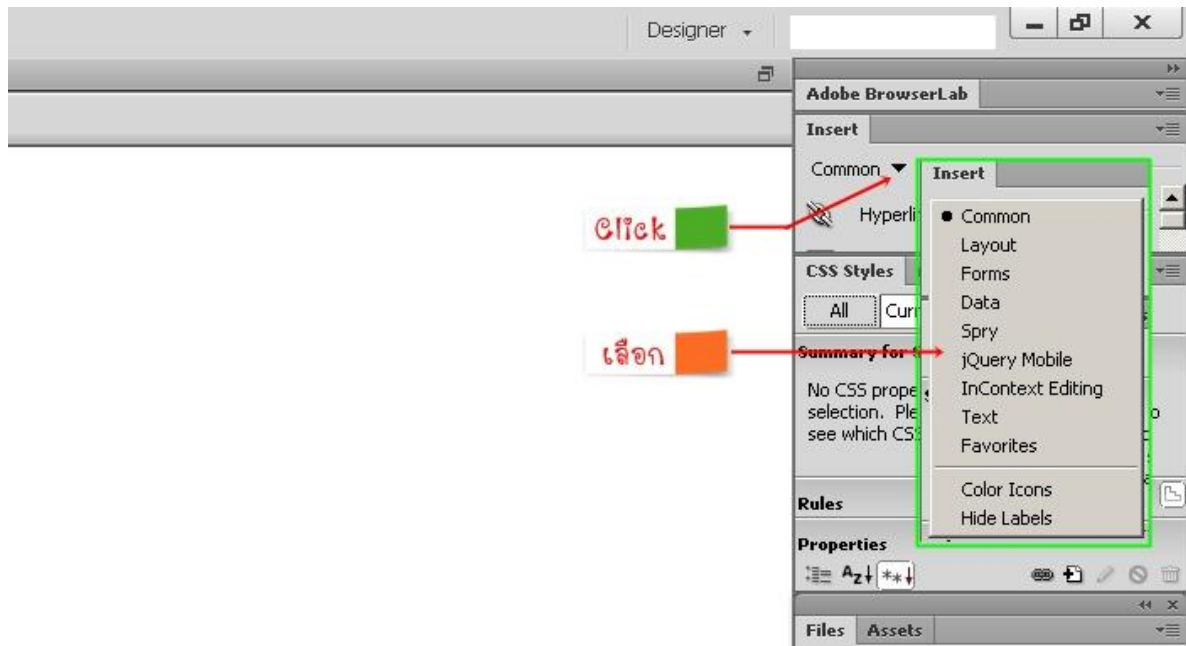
Designer

Adobe BrowserLab

Insert

Common

Insert

Hyperli

Click

CSS Styles

All

Curr

เลือก

Summary for t

No CSS prope selection. Ple see which CS

o

Rules

Properties

• Common
Layout
Forms
Data
Spry
jQuery Mobile
InContext Editing
Text
Favorites
Color Icons
Hide Labels

Files Assets